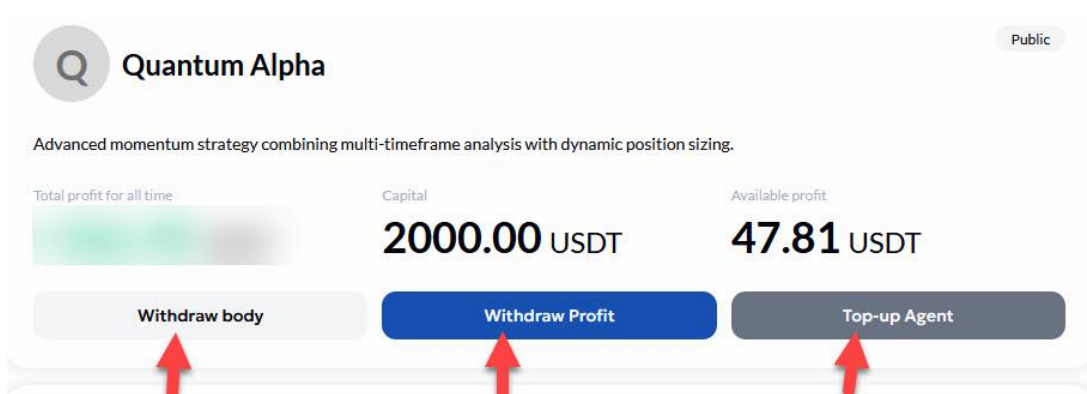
Q Quantum Alpha

Public

Advanced momentum strategy combining multi-timeframe analysis with dynamic position sizing.

Total profit for all time
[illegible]

Capital
2000.00 USDT

Available profit
47.81 USDT

Withdraw body

Withdraw Profit

Top-up Agent